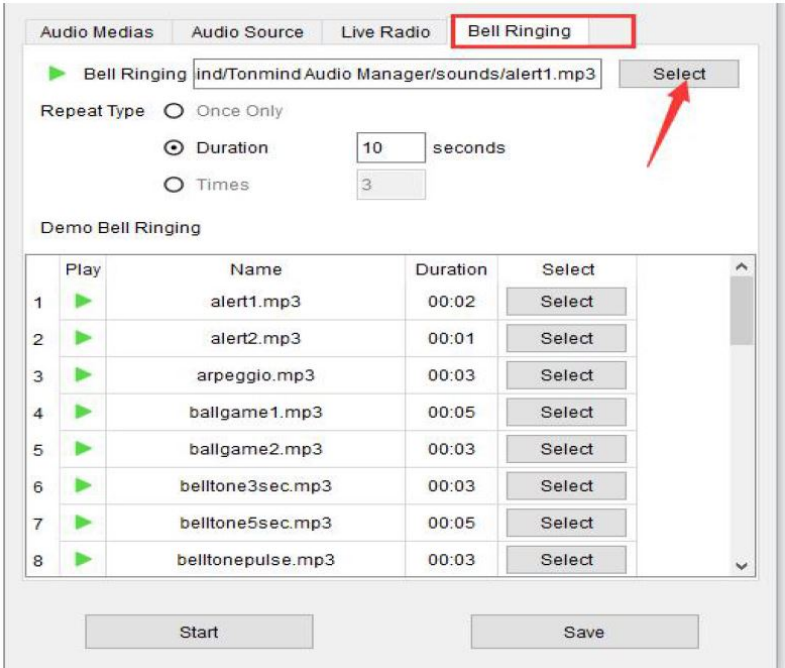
Audio Medias | Audio Source | Live Radio | Bell Ringing

Bell Ringing ind/Tonmind Audio Manager/sounds/alert1.mp3 Select

Repeat Type Once Only

Duration 10 seconds

Times 3

Demo Bell Ringing

| | Play | Name | Duration | Select |
|---|---|---|---|---|
| 1 | | alert1.mp3 | 00:02 | Select |
| 2 | | alert2.mp3 | 00:01 | Select |
| 3 | | arpeggio.mp3 | 00:03 | Select |
| 4 | | ballgame1.mp3 | 00:05 | Select |
| 5 | | ballgame2.mp3 | 00:03 | Select |
| 6 | | belltone3sec.mp3 | 00:03 | Select |
| 7 | | belltone5sec.mp3 | 00:05 | Select |
| 8 | | belltonepulse.mp3 | 00:03 | Select |

Start Save